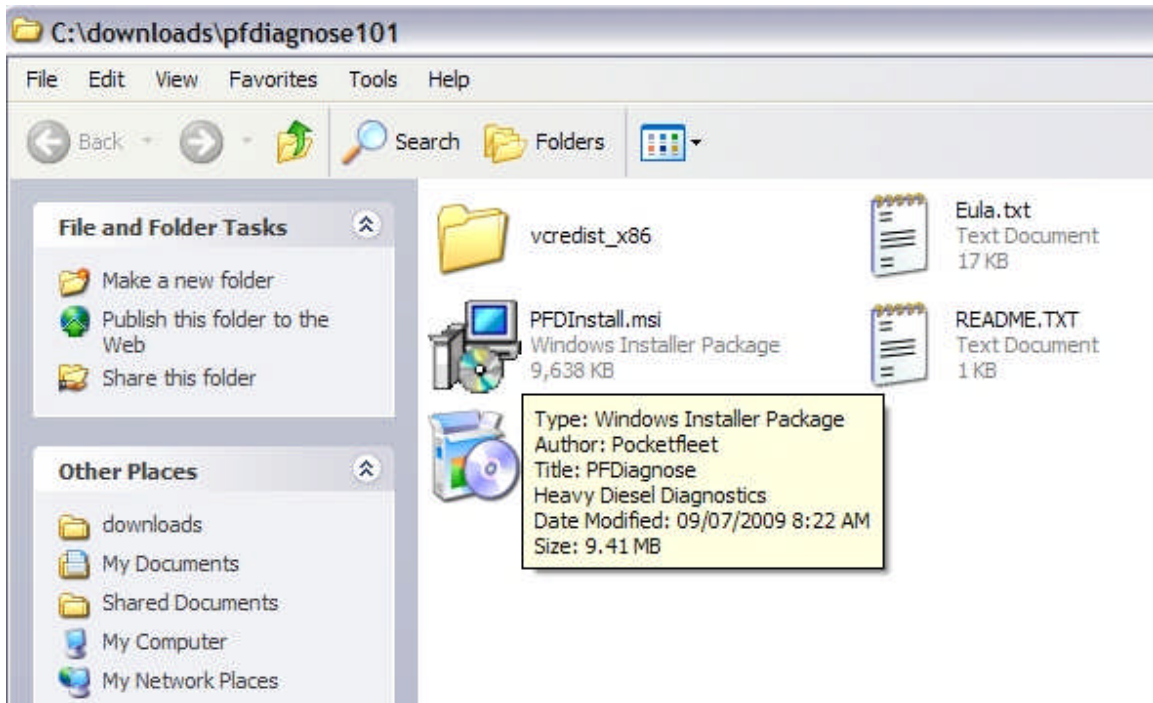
C:\downloads\pfdiagnose101

File Edit View Favorites Tools Help

Back Search Folders

File and Folder Tasks

Make a new folder

Publish this folder to the Web

Share this folder

Other Places

downloads

My Documents

Shared Documents

My Computer

My Network Places

vcredist_x86

Eula.txt
Text Document
17 KB

PFDInstall.msi
Windows Installer Package
9,638 KB

README.TXT
Text Document
1 KB

Type: Windows Installer Package
Author: Pocketfleet
Title: PFDiagnose
Heavy Diesel Diagnostics
Date Modified: 09/07/2009 8:22 AM
Size: 9.41 MB